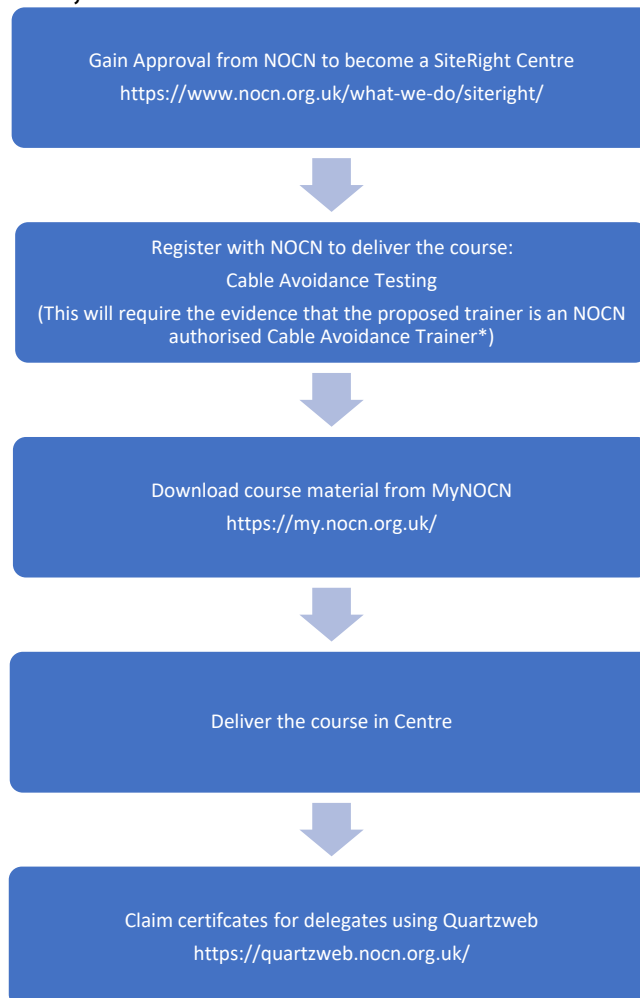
Gain Approval from NOCN to become a SiteRight Centre
https://www.nocn.org.uk/what-we-do/siteright/

Register with NOCN to deliver the course:
Cable Avoidance Testing
(This will require the evidence that the proposed trainer is an NOCN authorised Cable Avoidance Trainer*)

Download course material from MyNOCN
https://my.nocn.org.uk/

Deliver the course in Centre

Claim certifcates for delegates using Quartzweb
https://quartzweb.nocn.org.uk/